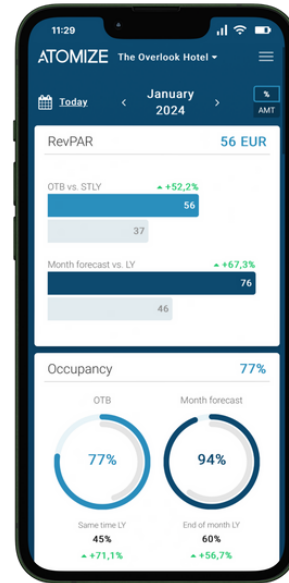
11:29

ATOMIZE The Overlook Hotel

Today ‹ January 2024 › % AMT

RevPAR 56 EUR

OTB vs. STLY ▲ +52,2%

56

37

Month forecast vs. LY ▲ +67,3%

76

46

Occupancy 77%

OTB

77%

Month forecast

94%

Same time LY
45%
▲ +71,1%

End of month LY
60%
▲ +56,7%